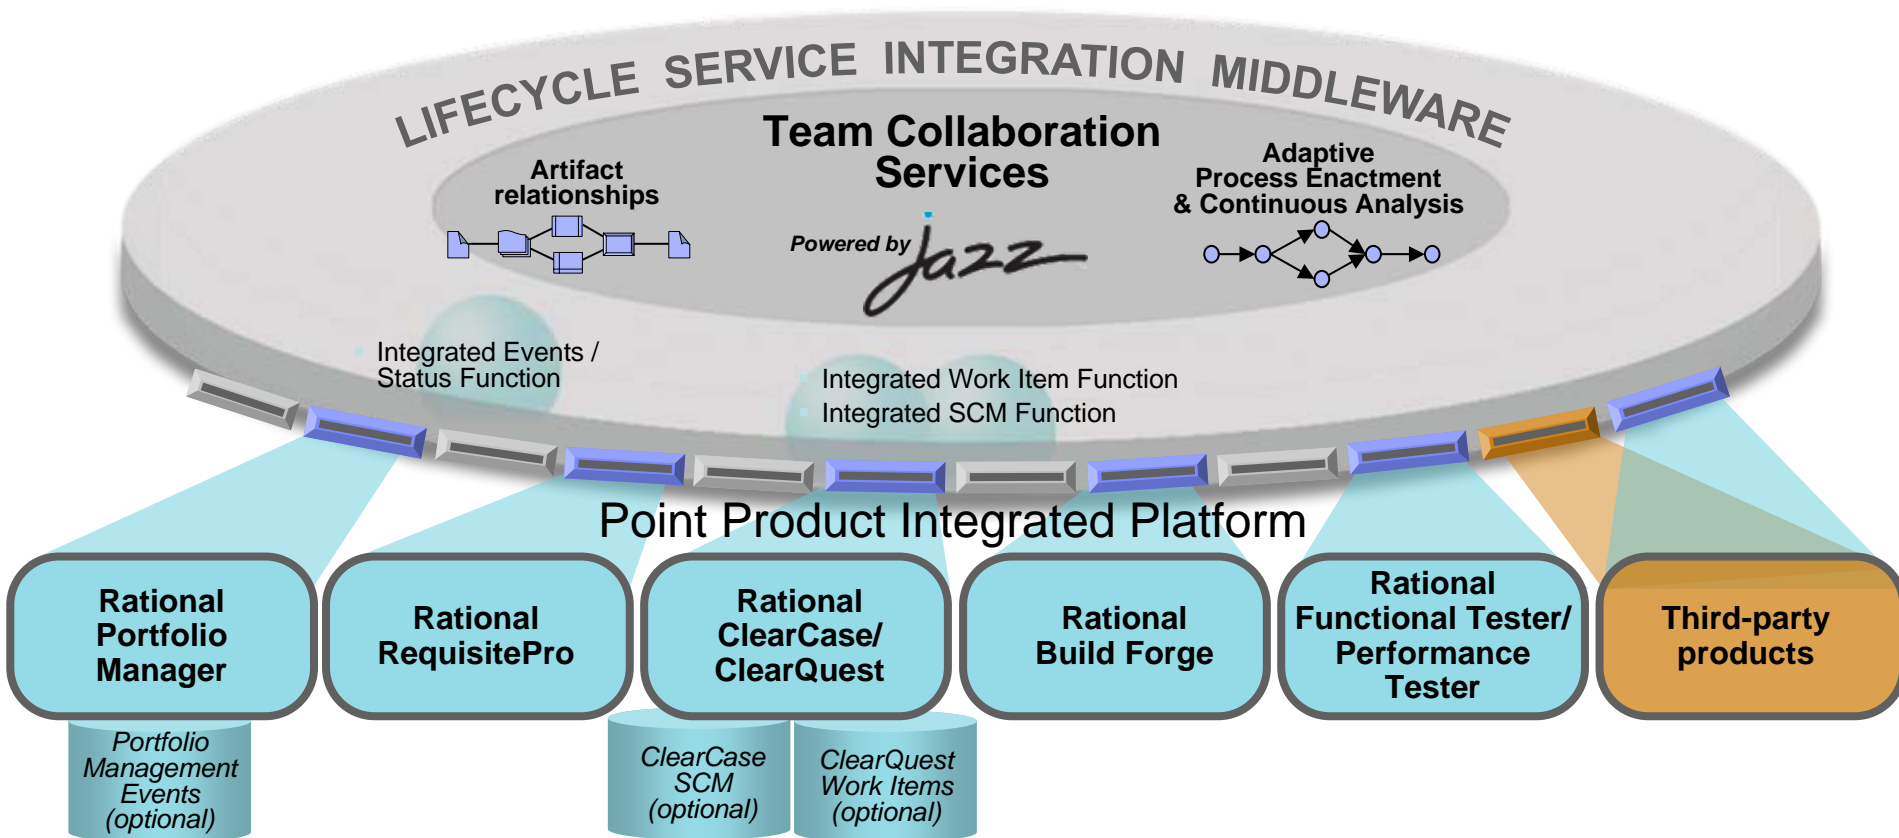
LIFECYCLE SERVICE INTEGRATION MIDDLEWARE

Artifact relationships

Team Collaboration Services

Powered by Jazz

Adaptive Process Enactment & Continuous Analysis

Integrated Events / Status Function

Integrated Work Item Function

Integrated SCM Function

Point Product Integrated Platform

Rational Portfolio Manager

Rational RequisitePro

Rational ClearCase/ ClearQuest

Rational Build Forge

Rational Functional Tester/ Performance Tester

Third-party products

Portfolio Management Events (optional)

ClearCase SCM (optional)

ClearQuest Work Items (optional)